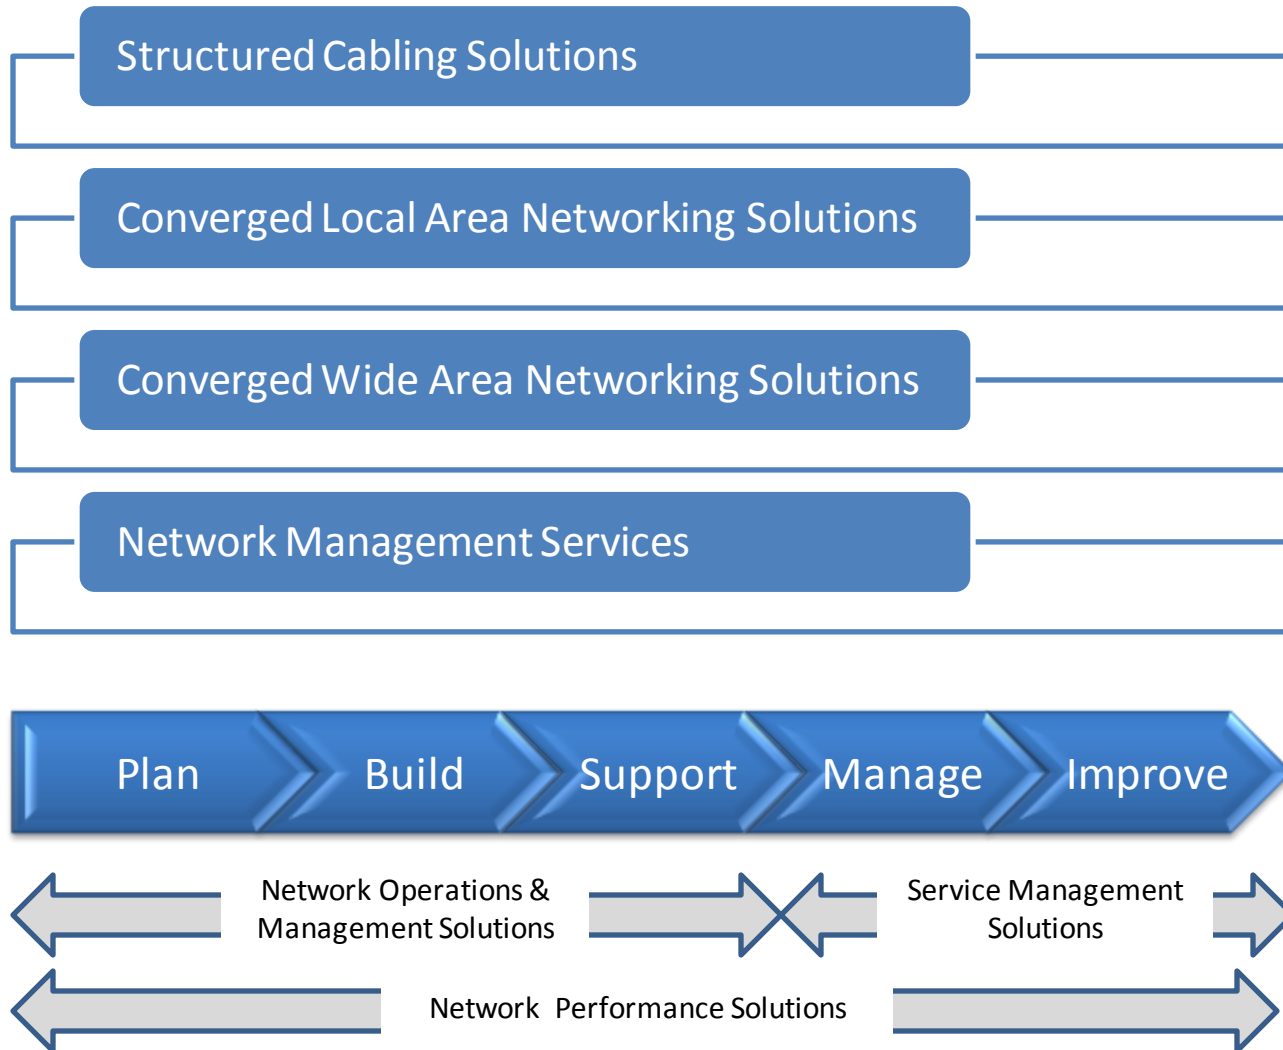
Structured Cabling Solutions

Converged Local Area Networking Solutions

Converged Wide Area Networking Solutions

Network Management Services

Plan

Build

Support

Manage

Improve

Network Operations & Management Solutions

Service Management Solutions

Network Performance Solutions